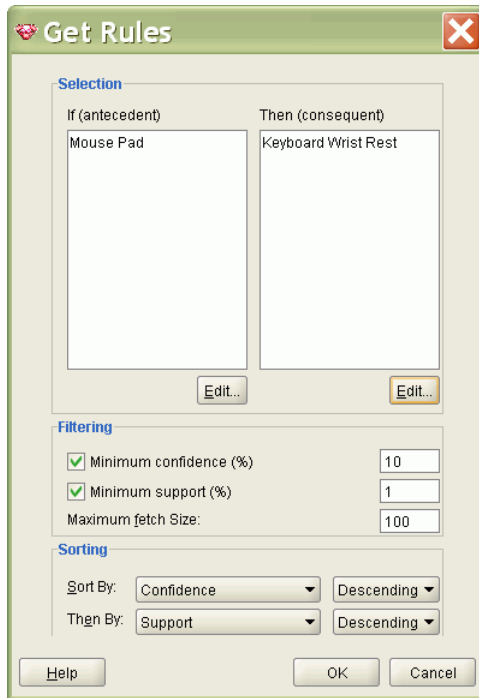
Get Rules

Selection

If (antecedent)

Mouse Pad

Edit...

Then (consequent)

Keyboard Wrist Rest

Edit...

Filtering

Minimum confidence (%) 10

Minimum support (%) 1

Maximum fetch Size: 100

Sorting

Sort By: Confidence Descending

Then By: Support Descending

Help

OK

Cancel